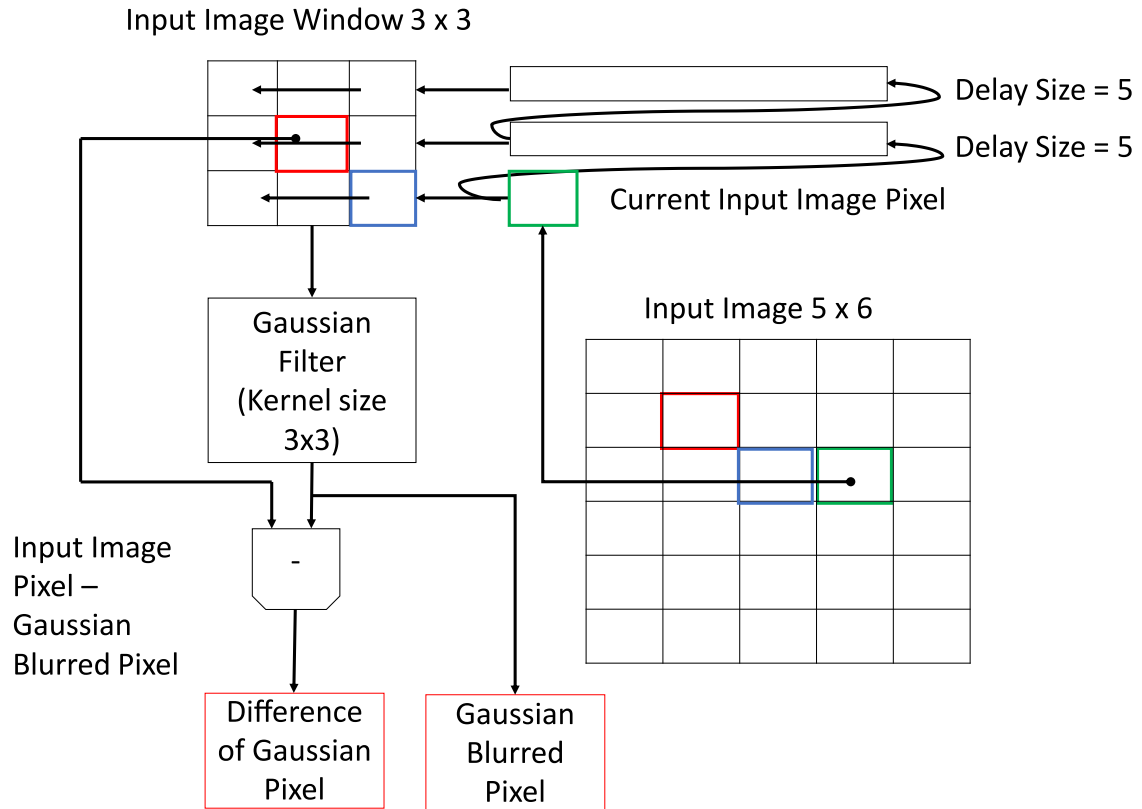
Input Image Window 3 x 3

Delay Size = 5

Delay Size = 5

Current Input Image Pixel

Input Image 5 x 6

Gaussian Filter (Kernel size 3x3)

-

Input Image Pixel – Gaussian Blurred Pixel

Difference of Gaussian Pixel

Gaussian Blurred Pixel